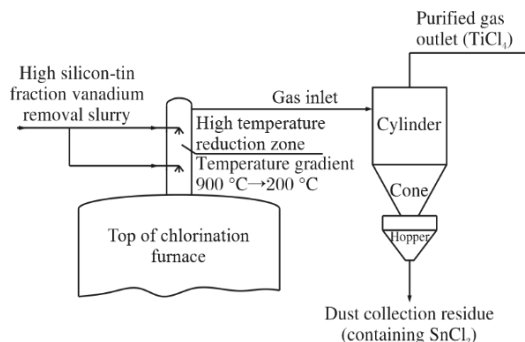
Purified gas outlet ($TiCl_4$)

High silicon-tin fraction vanadium removal slurry

Gas inlet

High temperature reduction zone

Temperature gradient 900 °C→200 °C

Cylinder

Cone

Hopper

Top of chlorination furnace

Dust collection residue (containing $SnCl_2$)